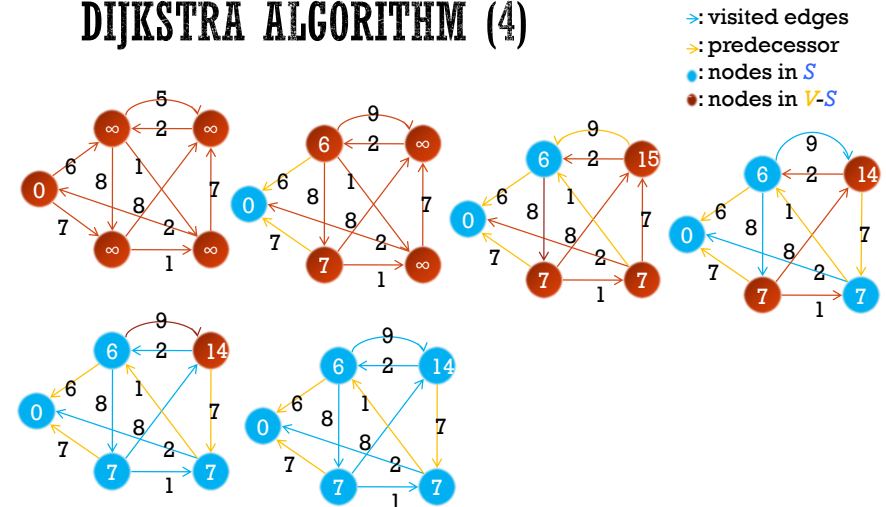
DIJKSTRA ALGORITHM (4)

: visited edges
: predecessor
: nodes in $S$
: nodes in $V$-$S$

5
$\infty$ 2 $\infty$
6 1
0 8 8 7
7 2
$\infty$ 1 $\infty$

9
6 2 $\infty$
6 1
0 8 8 7
7 2
7 1 $\infty$

9
6 2 15
6 1
0 8 8 7
7 2
7 1 7

9
6 2 14
6 1
0 8 8 7
7 2
7 1 7

9
6 2 14
6 1
0 8 8 7
7 2
7 1 7

9
6 2 14
6 1
0 8 8 7
7 2
7 1 7